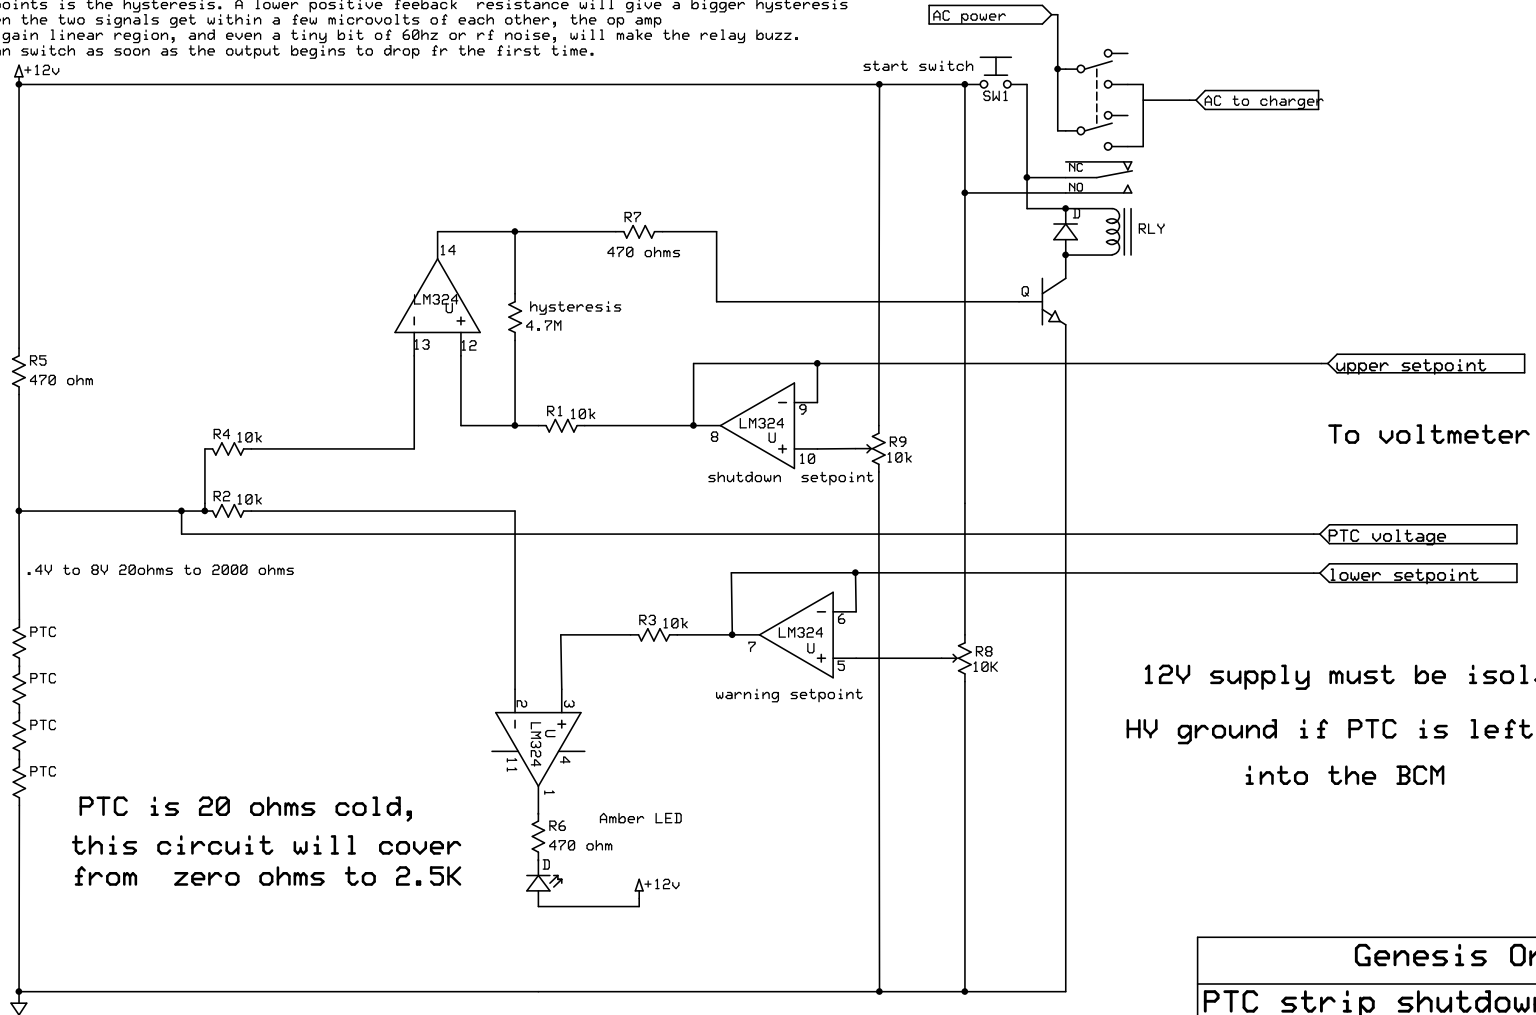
oints is the hysteresis. A lower positive feeback resistance will give a bigger hysteresis
n the two signals get within a few microvolts of each other, the op amp
gain linear region, and even a tiny bit of 60hz or rf noise, will make the relay buzz.
n switch as soon as the output begins to drop fr the first time.

+12v

AC power

start switch

SW1

AC to charger

NC

NO

D

RLY

R7
470 ohms

14

LM324
U

hysteresis
4.7M

Q

13 12

R5
470 ohm

upper setpoint

R1 10k

LM324
U

9

8

10

R4 10k

R9
10k

To voltmeter

shutdown setpoint

R2 10k

PTC voltage

.4V to 8V 20ohms to 2000 ohms

lower setpoint

R3 10k

LM324
U

6

7

5

R8
10K

PTC

PTC

PTC

PTC

warning setpoint

2 3

LM324
U

11 4

1

12V supply must be isol

HV ground if PTC is left

into the BCM

PTC is 20 ohms cold,
this circuit will cover
from zero ohms to 2.5K

R6
470 ohm

Amber LED

D

+12v

Genesis Or

PTC strip shutdow